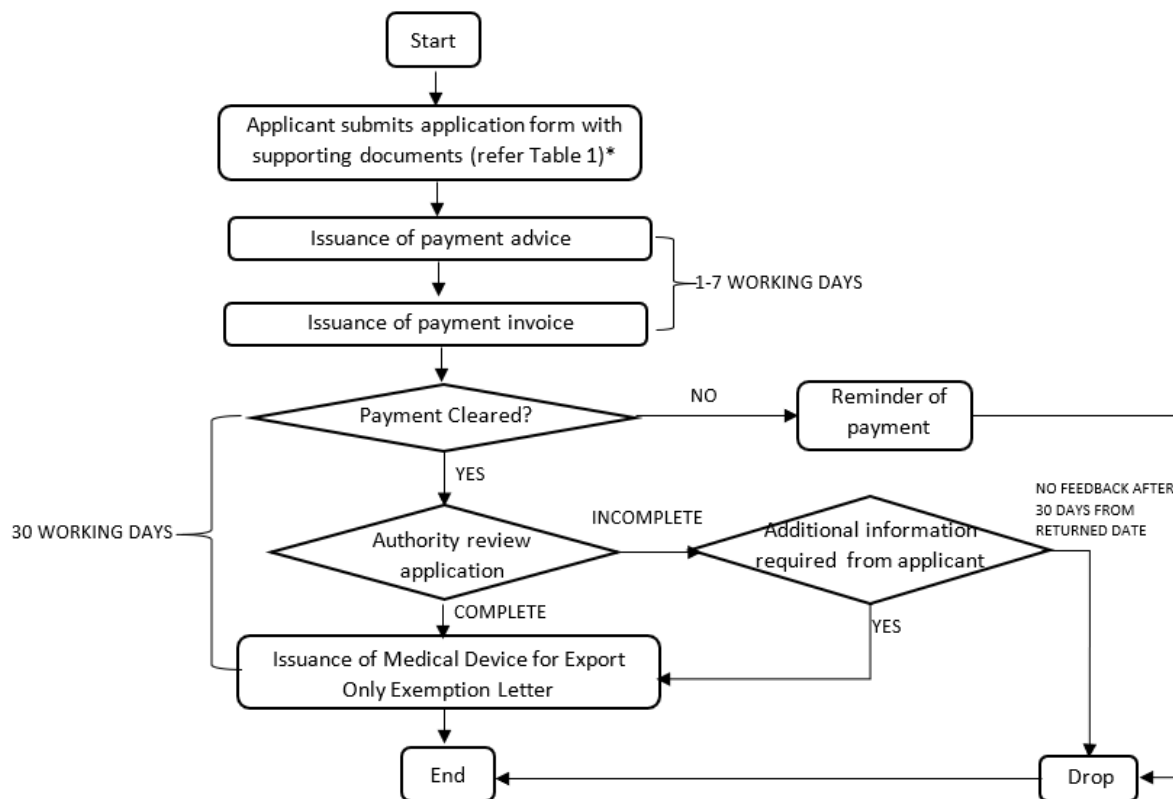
Start

Applicant submits application form with supporting documents (refer Table 1)*

Issuance of payment advice

Issuance of payment invoice

1-7 WORKING DAYS

Payment Cleared?

NO

Reminder of payment

YES

30 WORKING DAYS

Authority review application

INCOMPLETE

Additional information required from applicant

NO FEEDBACK AFTER 30 DAYS FROM RETURNED DATE

COMPLETE

YES

Issuance of Medical Device for Export Only Exemption Letter

End

Drop